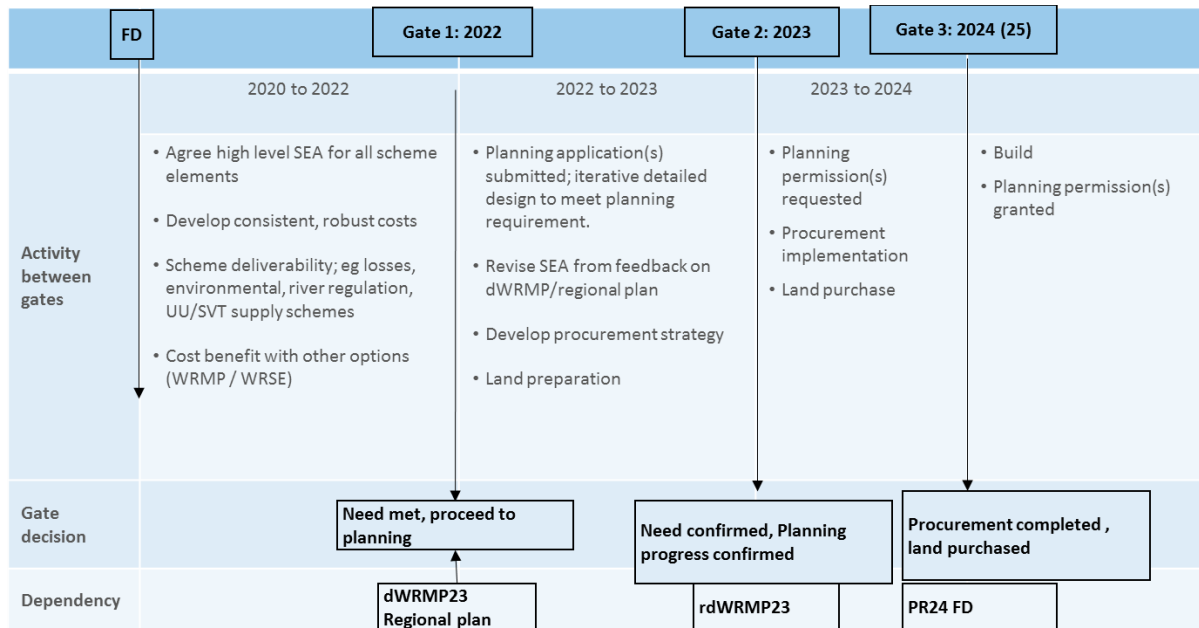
FD

Gate 1: 2022

Gate 2: 2023

Gate 3: 2024 (25)

2020 to 2022

2022 to 2023

2023 to 2024

Activity between gates

• Agree high level SEA for all scheme elements

• Develop consistent, robust costs

• Scheme deliverability; eg losses, environmental, river regulation, UU/SVT supply schemes

• Cost benefit with other options (WRMP / WRSE)

• Planning application(s) submitted; iterative detailed design to meet planning requirement.

• Revise SEA from feedback on dWRMP/regional plan

• Develop procurement strategy

• Land preparation

• Planning permission(s) requested

• Procurement implementation

• Land purchase

• Build

• Planning permission(s) granted

Gate decision

Need met, proceed to planning

Need confirmed, Planning progress confirmed

Procurement completed , land purchased

Dependency

dWRMP23 Regional plan

rdWRMP23

PR24 FD